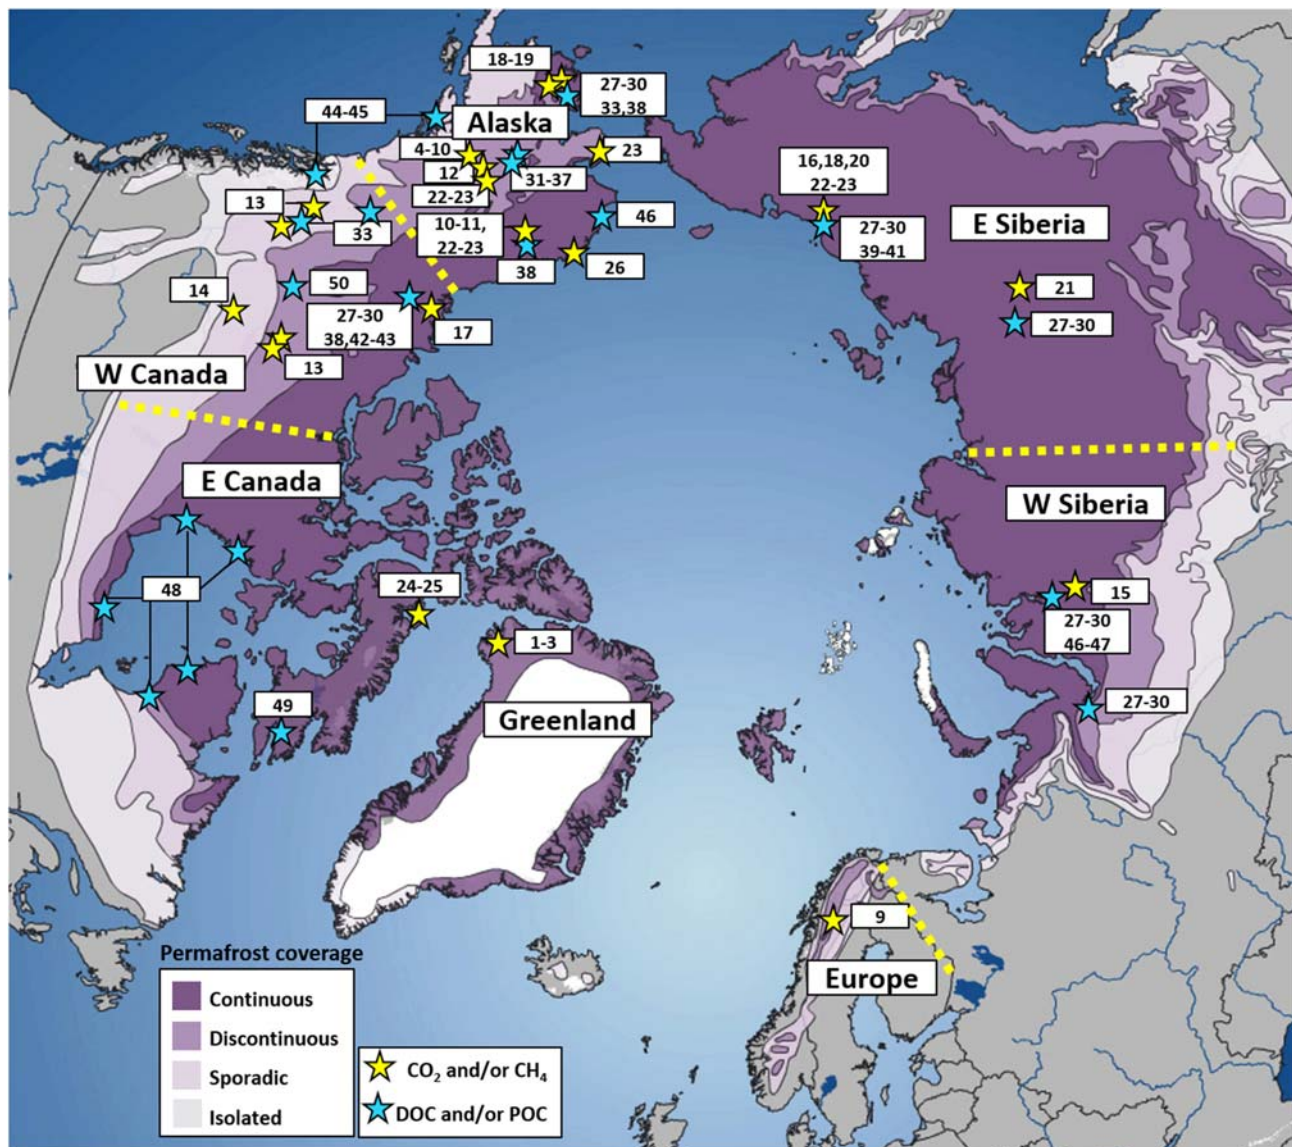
18-19

27-30
33,38

44-45

Alaska

4-10

12

22-23

31-37

23

16,18,20
22-23

13

33

10-11,
22-23

46

27-30
39-41

E Siberia

38

26

14

50

27-30
38,42-43

17

21

27-30

13

W Canada

E Canada

W Siberia

48

24-25

15

27-30
46-47

1-3

49

Greenland

27-30

9

Europe

Permafrost coverage

Continuous

Discontinuous

Sporadic

Isolated

$CO_2$ and/or $CH_4$

DOC and/or POC